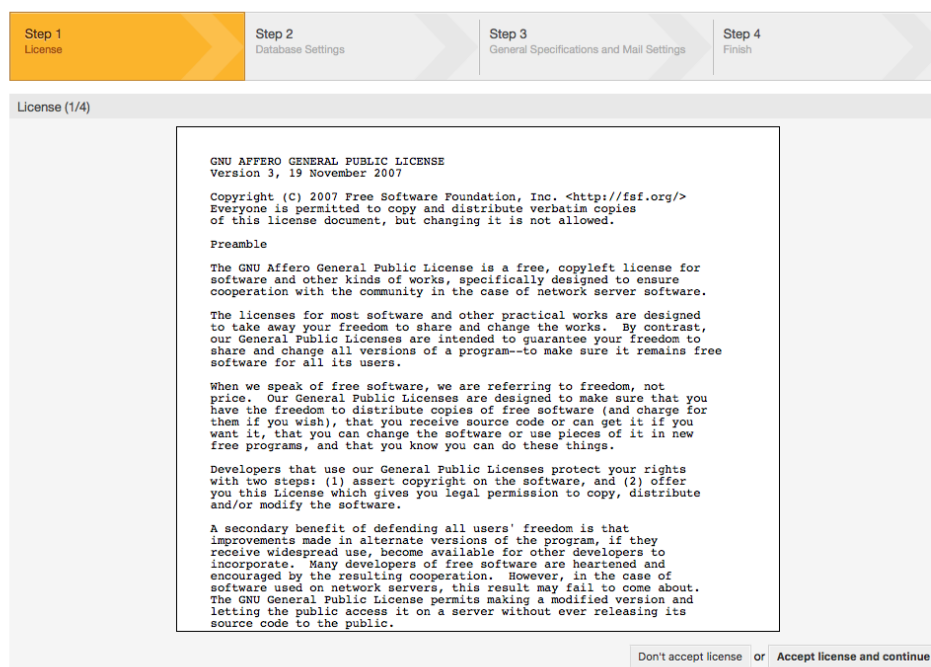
Step 1
License

Step 2
Database Settings

Step 3
General Specifications and Mail Settings

Step 4
Finish

License (1/4)

GNU AFFERO GENERAL PUBLIC LICENSE
Version 3, 19 November 2007

Copyright (C) 2007 Free Software Foundation, Inc. <http://fsf.org/>
Everyone is permitted to copy and distribute verbatim copies
of this license document, but changing it is not allowed.

Preamble

The GNU Affero General Public License is a free, copyleft license for software and other kinds of works, specifically designed to ensure cooperation with the community in the case of network server software.

The licenses for most software and other practical works are designed to take away your freedom to share and change the works. By contrast, our General Public Licenses are intended to guarantee your freedom to share and change all versions of a program--to make sure it remains free software for all its users.

When we speak of free software, we are referring to freedom, not price. Our General Public Licenses are designed to make sure that you have the freedom to distribute copies of free software (and charge for them if you wish), that you receive source code or can get it if you want it, that you can change the software or use pieces of it in new free programs, and that you know you can do these things.

Developers that use our General Public Licenses protect your rights with two steps: (1) assert copyright on the software, and (2) offer you this License which gives you legal permission to copy, distribute and/or modify the software.

A secondary benefit of defending all users' freedom is that improvements made in alternate versions of the program, if they receive widespread use, become available for other developers to incorporate. Many developers of free software are heartened and encouraged by the resulting cooperation. However, in the case of software used on network servers, this result may fail to come about. The GNU General Public License permits making a modified version and letting the public access it on a server without ever releasing its source code to the public.

Don't accept license or Accept license and continue